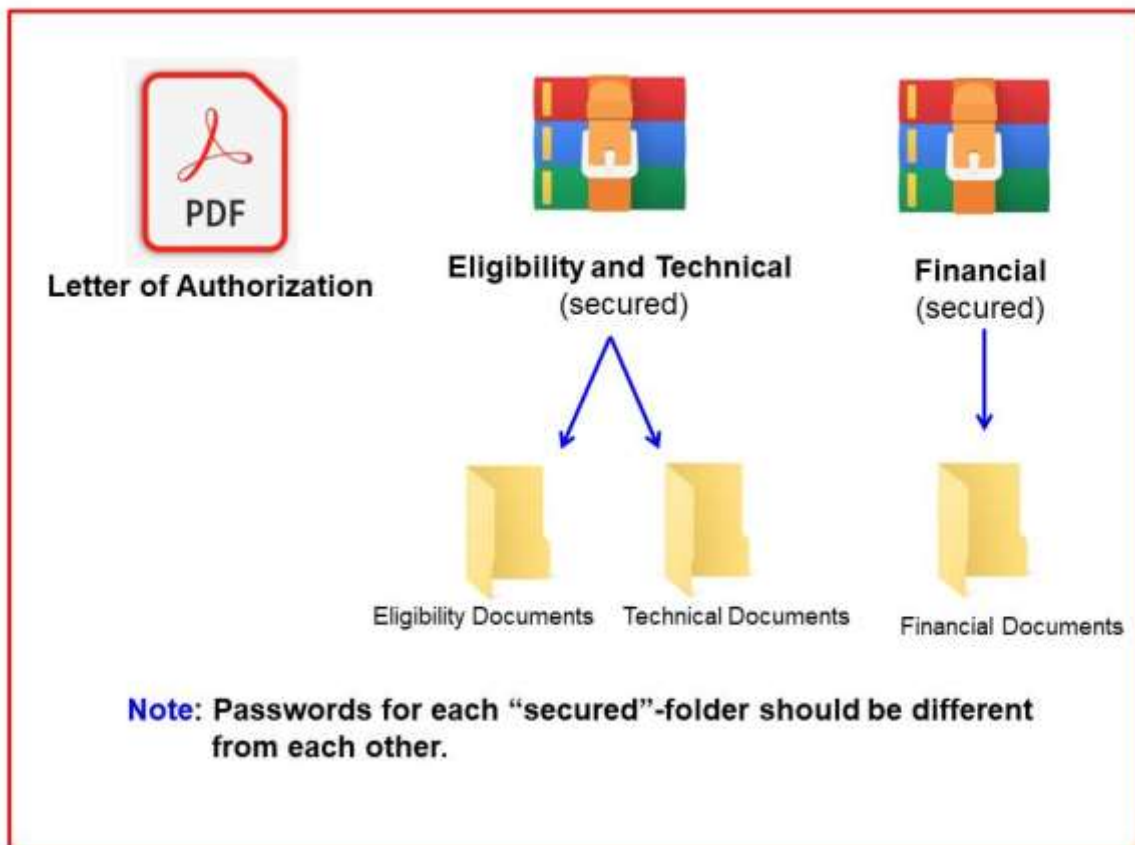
PDF
Letter of Authorization

Eligibility and Technical
(secured)

Financial
(secured)

Eligibility Documents

Technical Documents

Financial Documents

Note: Passwords for each “secured”-folder should be different from each other.